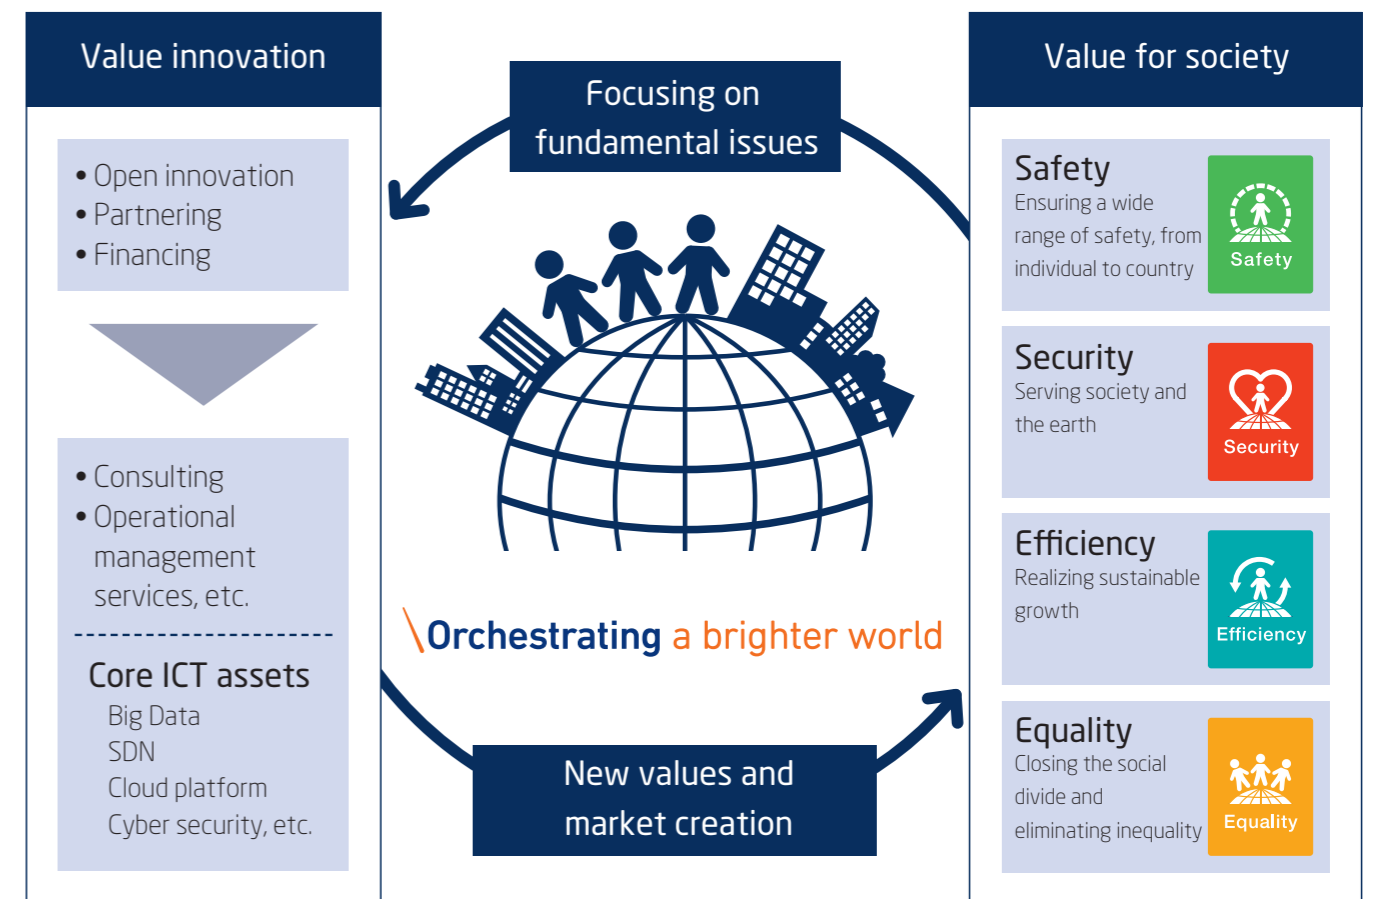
Value innovation

• Open innovation
• Partnering
• Financing

• Consulting
• Operational management services, etc.

Core ICT assets
Big Data
SDN
Cloud platform
Cyber security, etc.

Focusing on fundamental issues

\Orchestrating a brighter world

New values and market creation

Value for society

Safety
Ensuring a wide range of safety, from individual to country
Safety

Security
Serving society and the earth
Security

Efficiency
Realizing sustainable growth
Efficiency

Equality
Closing the social divide and eliminating inequality
Equality